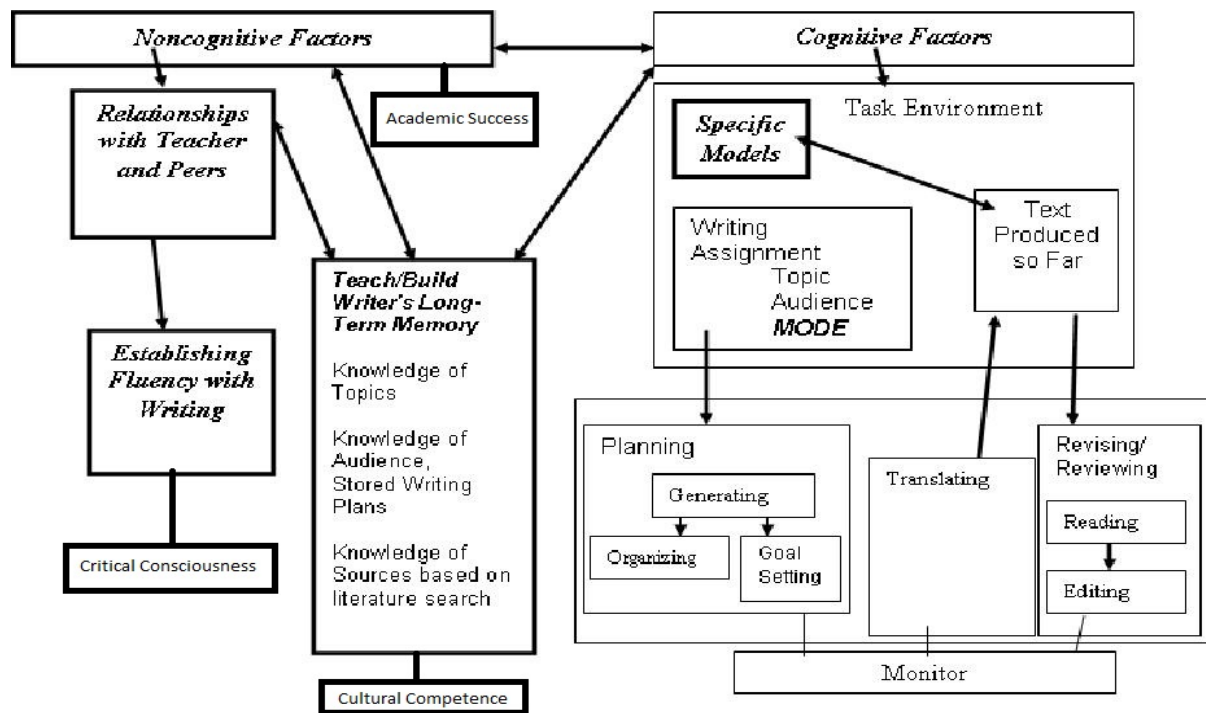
Noncognitive Factors

Cognitive Factors

Academic Success

Relationships with Teacher and Peers

Task Environment

Specific Models

Writing Assignment
Topic
Audience
MODE

Text Produced so Far

Teach/Build Writer's Long-Term Memory

Knowledge of Topics

Knowledge of Audience, Stored Writing Plans

Knowledge of Sources based on literature search

Establishing Fluency with Writing

Critical Consciousness

Planning

Generating

Organizing

Goal Setting

Translating

Revising/ Reviewing

Reading

Editing

Monitor

Cultural Competence